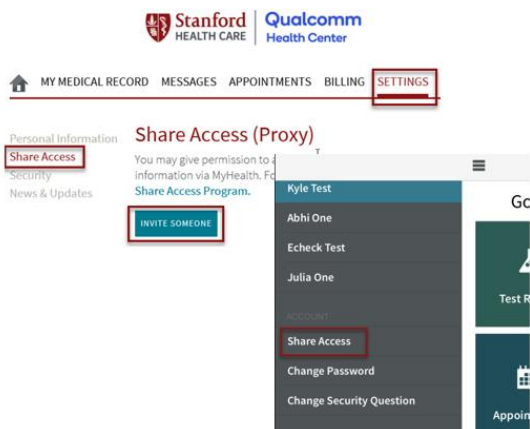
Stanford HEALTH CARE | Qualcomm Health Center

MY MEDICAL RECORD MESSAGES APPOINTMENTS BILLING SETTINGS

Personal Information
Share Access
Security
News & Updates

Share Access (Proxy)

You may give permission to a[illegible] information via MyHealth. Fo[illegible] Share Access Program.

INVITE SOMEONE

Kyle Test
Abhi One
Echeck Test
Julia One

ACCOUNT
Share Access
Change Password
Change Security Question

Go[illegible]

Test R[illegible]

Appoi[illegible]